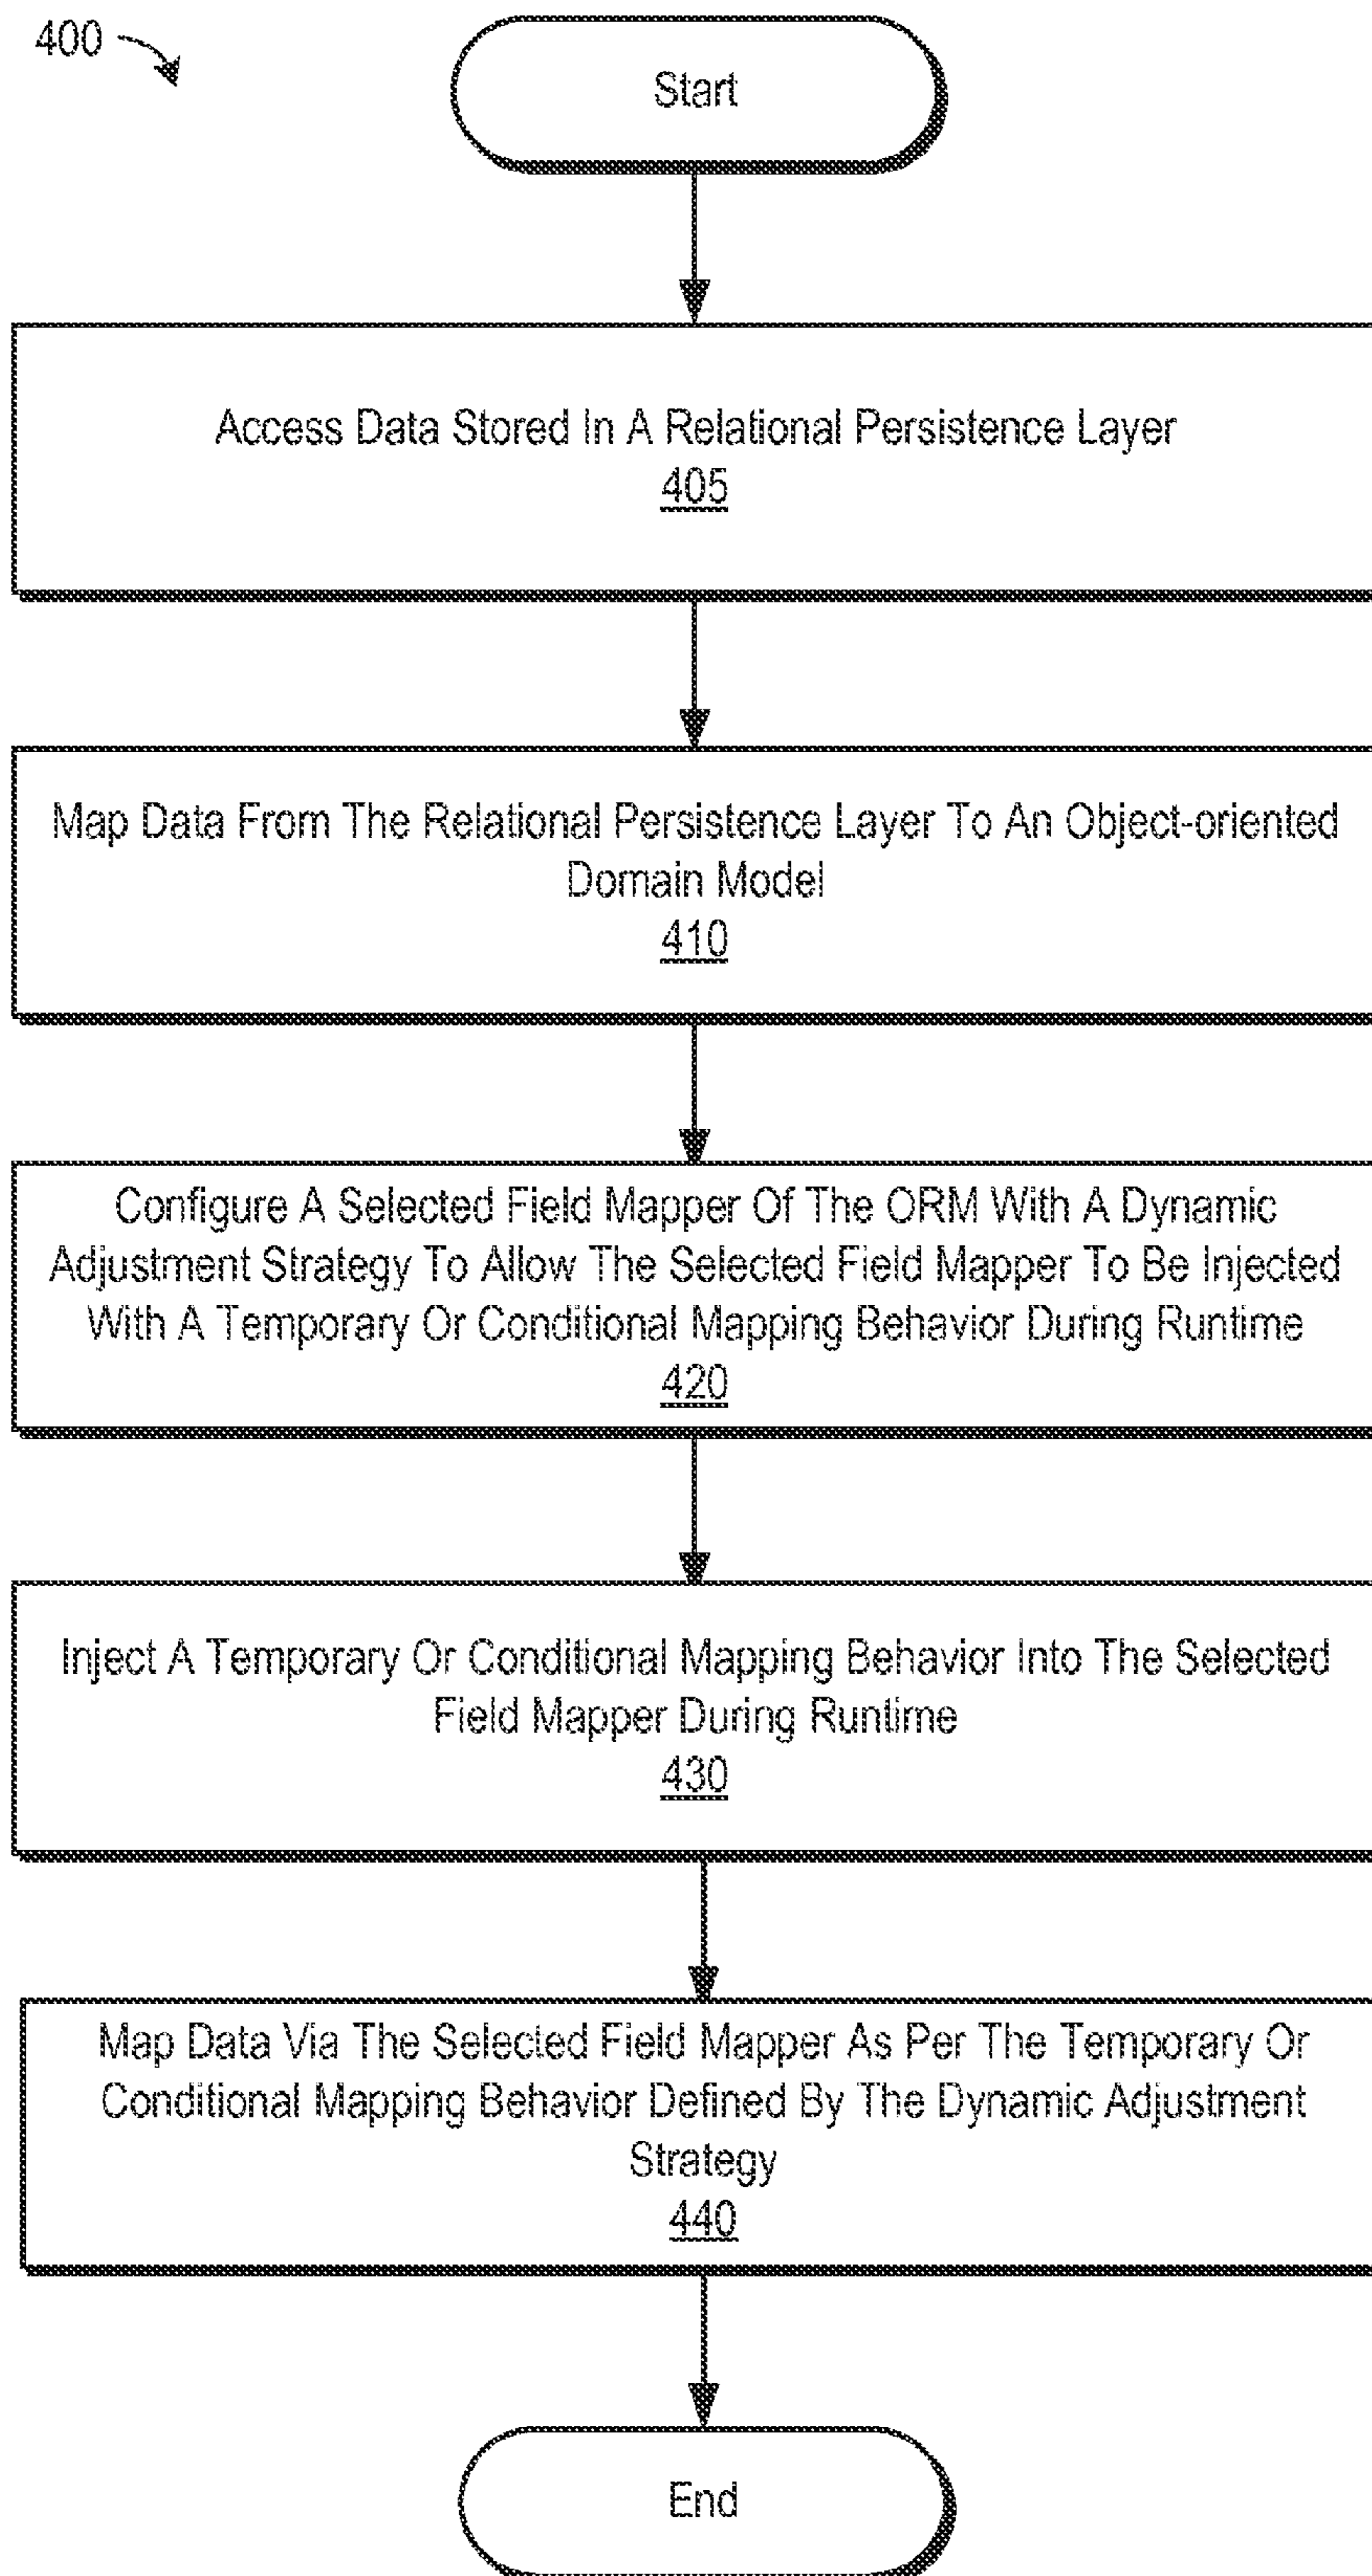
400

Start

Access Data Stored In A Relational Persistence Layer
405

Map Data From The Relational Persistence Layer To An Object-oriented Domain Model
410

Configure A Selected Field Mapper Of The ORM With A Dynamic Adjustment Strategy To Allow The Selected Field Mapper To Be Injected With A Temporary Or Conditional Mapping Behavior During Runtime
420

Inject A Temporary Or Conditional Mapping Behavior Into The Selected Field Mapper During Runtime
430

Map Data Via The Selected Field Mapper As Per The Temporary Or Conditional Mapping Behavior Defined By The Dynamic Adjustment Strategy
440

End